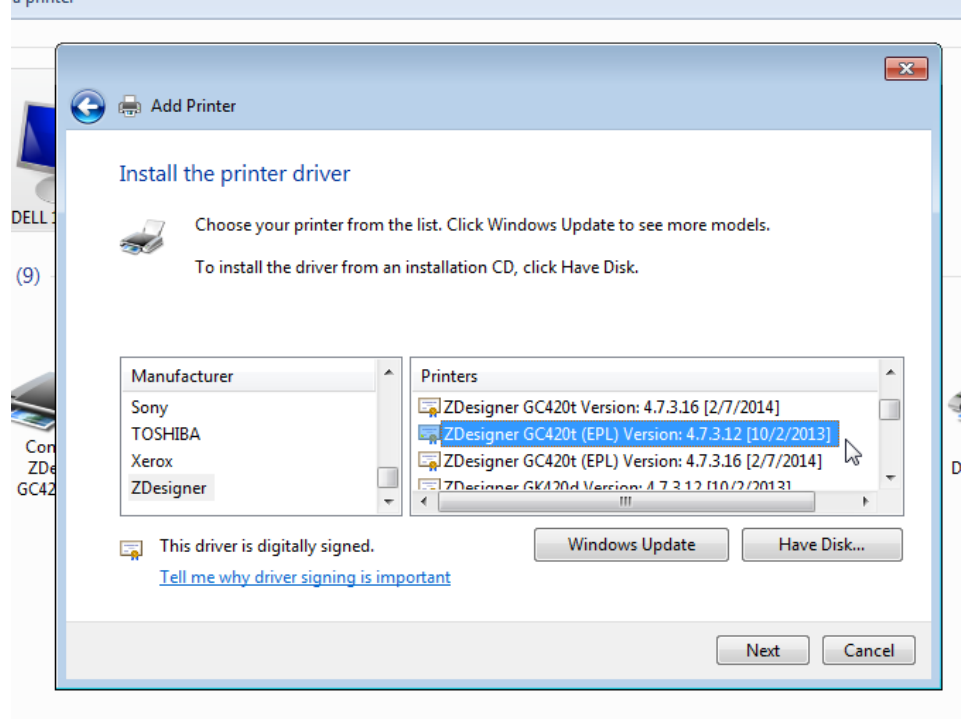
DELL 1

(9)

Con
ZDe
GC42

D

Add Printer

Install the printer driver

Choose your printer from the list. Click Windows Update to see more models.

To install the driver from an installation CD, click Have Disk.

| Manufacturer |
|---|
| Sony |
| TOSHIBA |
| Xerox |
| ZDesigner |

| Printers |
|---|
| ZDesigner GC420t Version: 4.7.3.16 [2/7/2014] |
| ZDesigner GC420t (EPL) Version: 4.7.3.12 [10/2/2013] |
| ZDesigner GC420t (EPL) Version: 4.7.3.16 [2/7/2014] |
| ZDesigner GK420d Version: 4.7.3.12 [10/2/2013] |

This driver is digitally signed.

Tell me why driver signing is important

Windows Update

Have Disk...

Next

Cancel